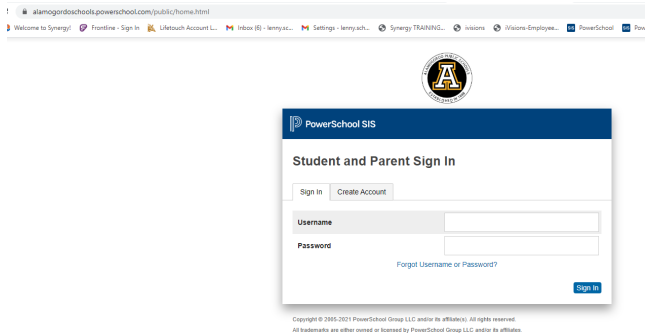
alamogordoschools.powerschool.com/public/home.html

Welcome to Synergy! Frontline - Sign In Lifetouch Account L... Inbox (6) - lenny.sc... Settings - lenny.sch... Synergy TRAINING... ivisions iVisions-Employee... PowerSchool Pow

A

PowerSchool SIS

Student and Parent Sign In

Sign In Create Account

Username

Password

Forgot Username or Password?

Sign In

Copyright © 2005-2021 PowerSchool Group LLC and/or its affiliate(s). All rights reserved.
All trademarks are either owned or licensed by PowerSchool Group LLC and/or its affiliates.